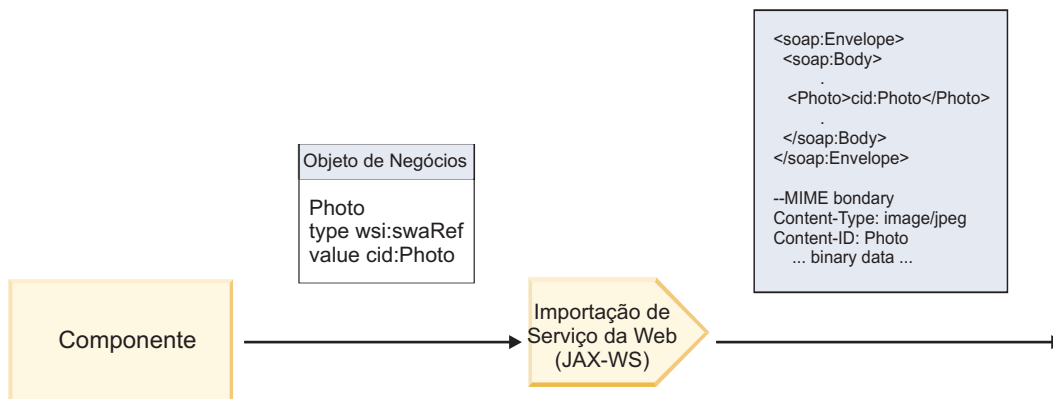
<soap:Envelope>
<soap:Body>
.
<Photo>cid:Photo</Photo>
.
</soap:Body>
</soap:Envelope>

--MIME bondary
Content-Type: image/jpeg
Content-ID: Photo
... binary data ...

Objeto de Negócios

Photo
type wsi:swaRef
value cid:Photo

Componente

Importação de Serviço da Web (JAX-WS)